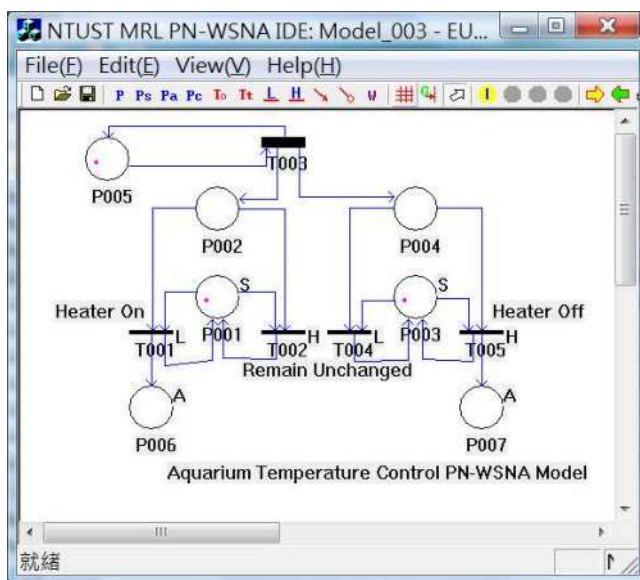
NTUST MRL PN-WSNA IDE: Model_003 - EU...

File(F) Edit(E) View(V) Help(H)

P Ps Pa Pc To Tt L H

T003

P005

P002

P004

S

S

Heater On

L

P001

H

L

P003

H

Heater Off

T001

T002

T004

T005

Remain Unchanged

A

A

P006

P007

Aquarium Temperature Control PN-WSNA Model

III

就緒